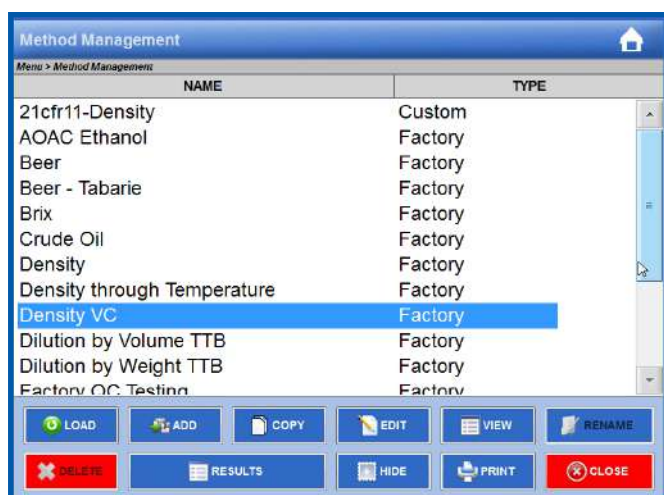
Method Management

Menu > Method Management

| NAME | TYPE |
|---|---|
| 21cfr11-Density | Custom |
| AOAC Ethanol | Factory |
| Beer | Factory |
| Beer - Tabarie | Factory |
| Brix | Factory |
| Crude Oil | Factory |
| Density | Factory |
| Density through Temperature | Factory |
| Density VC | Factory |
| Dilution by Volume TTB | Factory |
| Dilution by Weight TTB | Factory |
| Factory QC Testing | Factory |

LOAD ADD COPY EDIT VIEW RENAME

DELETE RESULTS HIDE PRINT CLOSE